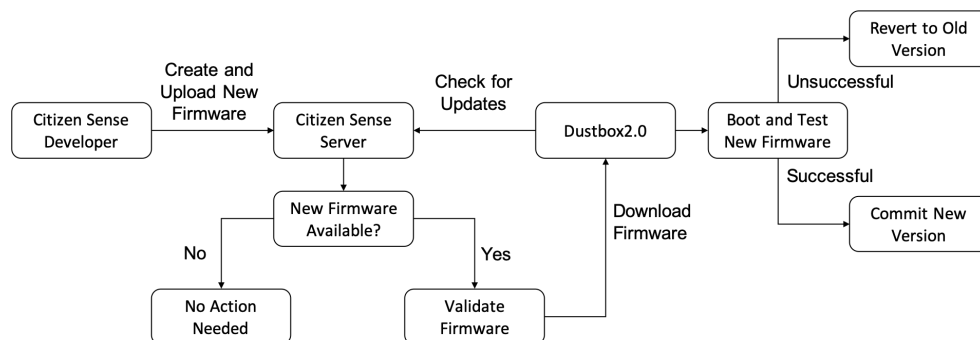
Citizen Sense Developer

Create and Upload New Firmware

Citizen Sense Server

Check for Updates

Dustbox2.0

Boot and Test New Firmware

Unsuccessful

Revert to Old Version

Successful

Commit New Version

New Firmware Available?

No

Yes

No Action Needed

Validate Firmware

Download Firmware